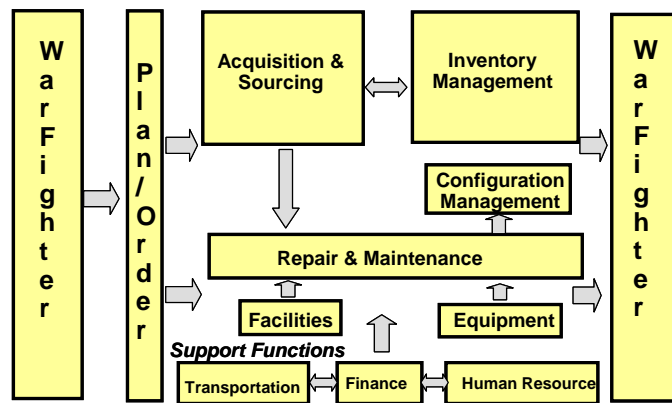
W
a
r
F
i
g
h
t
e
r

P
l
a
n
/
O
r
d
e
r

Acquisition & Sourcing

Inventory Management

W
a
r
F
i
g
h
t
e
r

Configuration Management

Repair & Maintenance

Facilities

Equipment

Support Functions

Transportation

Finance

Human Resource